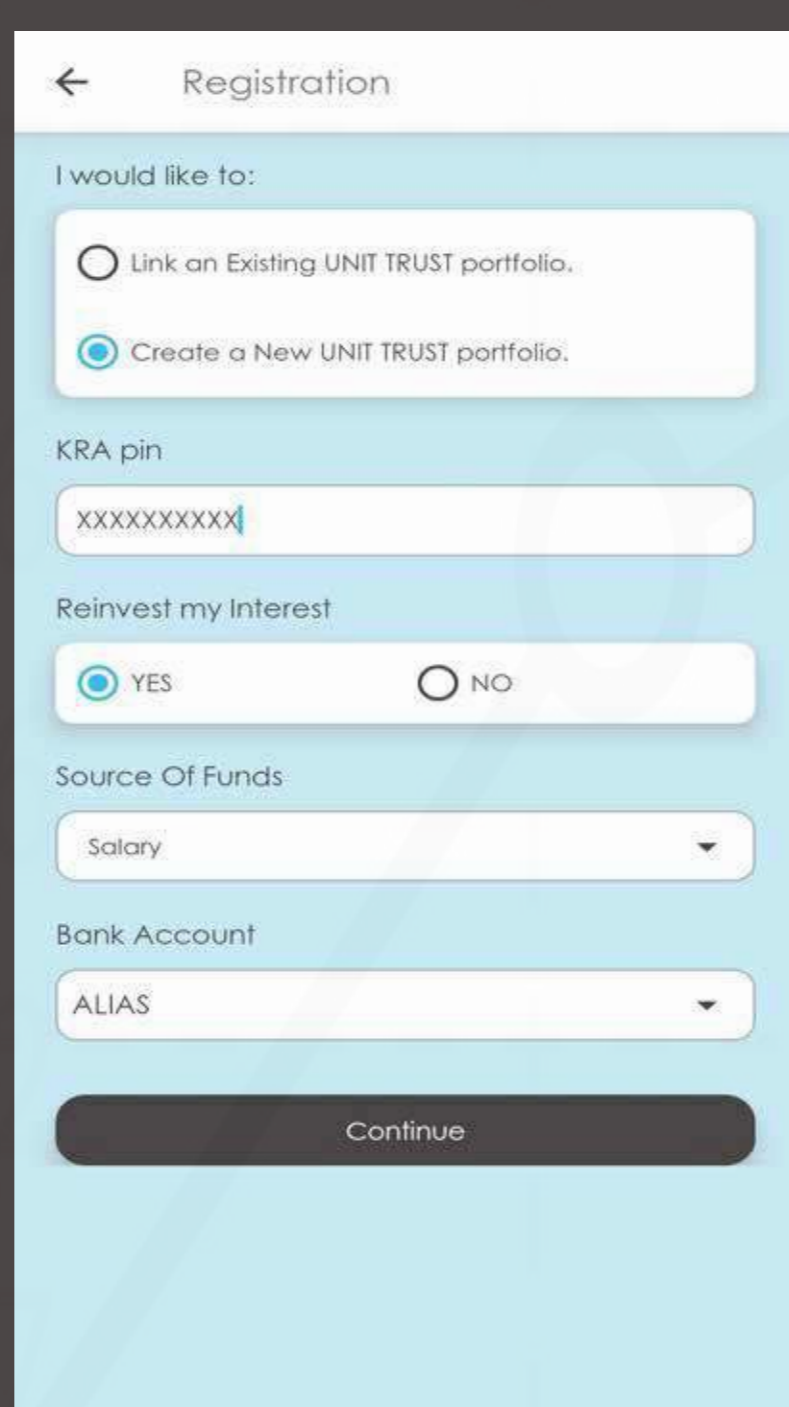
← Registration

I would like to:

Link an Existing UNIT TRUST portfolio.

Create a New UNIT TRUST portfolio.

KRA pin

XXXXXXXXXX

Reinvest my Interest

YES

NO

Source Of Funds

Salary

Bank Account

ALIAS

Continue